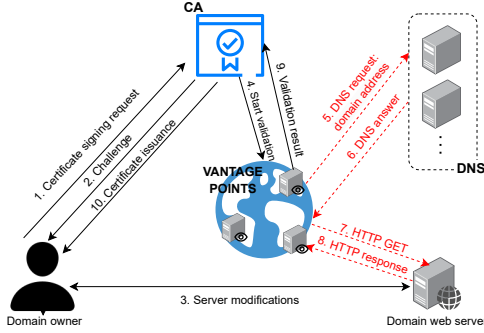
CA

DNS

1. Certificate signing request

2. Challenge

10. Certificate issuance

4. Start validation

9. Validation result

5. DNS request: domain address

6. DNS answer

VANTAGE POINTS

7. HTTP GET

8. HTTP response

3. Server modifications

Domain owner

Domain web serve